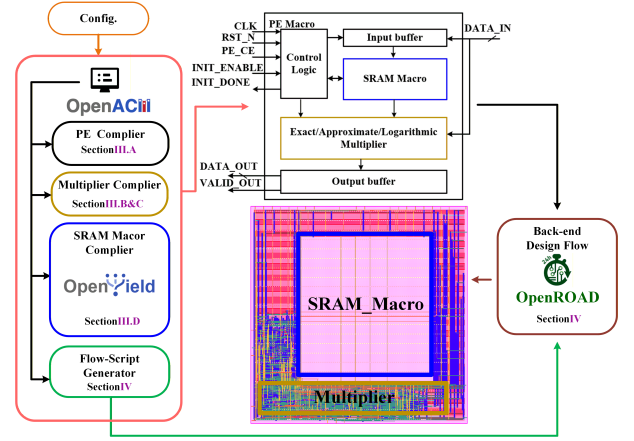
Config.

OpenACM

PE Complier
SectionIII.A

Multiplier Complier
SectionIII.B&C

SRAM Macor Complier

OpenYield

SectionIII.D

Flow-Script Generator
SectionIV

CLK
RST_N
PE_CE
INIT_ENABLE
INIT_DONE

PE Macro

Control Logic

Input buffer

DATA_IN

SRAM Macro

Exact/Approximate/Logarithmic Multiplier

DATA_OUT
VALID_OUT

Output buffer

SRAM_Macro

Multiplier

Back-end Design Flow

OpenROAD
SectionIV